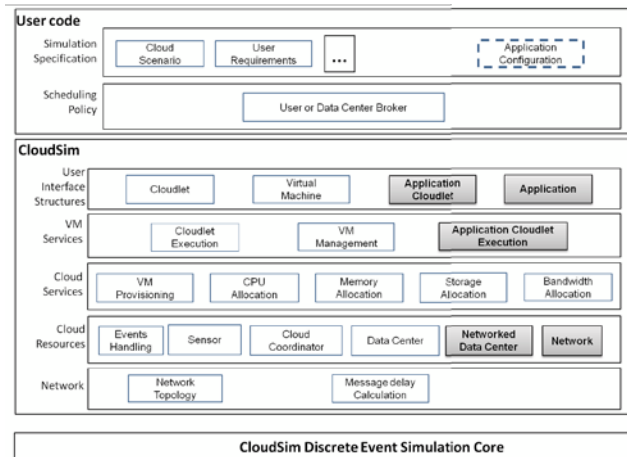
User code

Simulation Specification

Cloud Scenario

User Requirements

...

Application Configuration

Scheduling Policy

User or Data Center Broker

CloudSim

User Interface Structures

Cloudlet

Virtual Machine

Application Cloudlet

Application

VM Services

Cloudlet Execution

VM Management

Application Cloudlet Execution

Cloud Services

VM Provisioning

CPU Allocation

Memory Allocation

Storage Allocation

Bandwidth Allocation

Cloud Resources

Events Handling

Sensor

Cloud Coordinator

Data Center

Networked Data Center

Network

Network

Network Topology

Message delay Calculation

CloudSim Discrete Event Simulation Core